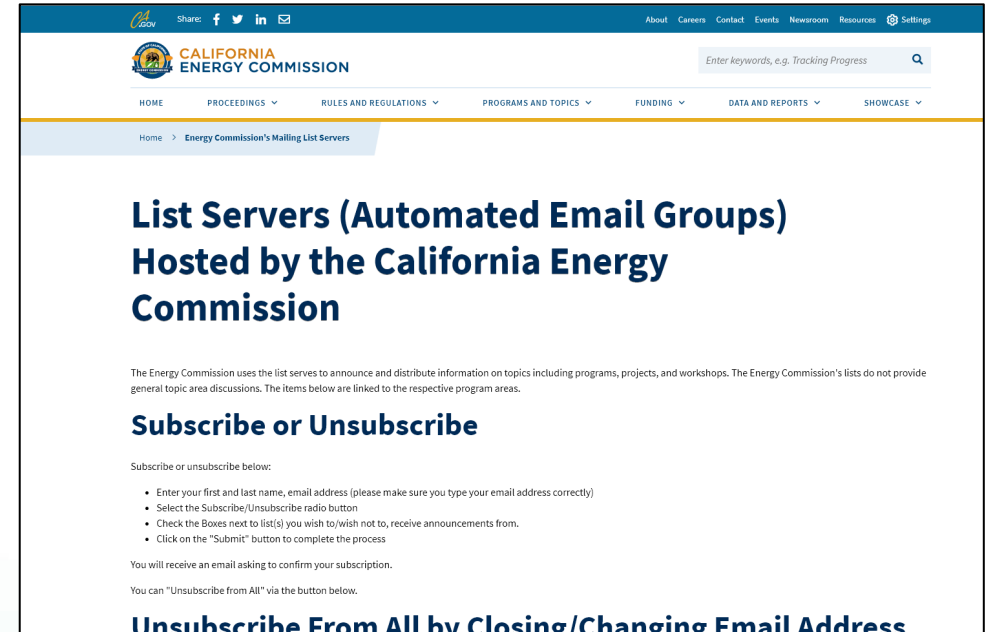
CA.GOV Share:

About Careers Contact Events Newsroom Resources Settings

CALIFORNIA ENERGY COMMISSION

Enter keywords, e.g. Tracking Progress

HOME PROCEEDINGS RULES AND REGULATIONS PROGRAMS AND TOPICS FUNDING DATA AND REPORTS SHOWCASE

Home > Energy Commission's Mailing List Servers

List Servers (Automated Email Groups) Hosted by the California Energy Commission

The Energy Commission uses the list serves to announce and distribute information on topics including programs, projects, and workshops. The Energy Commission's lists do not provide general topic area discussions. The items below are linked to the respective program areas.

Subscribe or Unsubscribe

Subscribe or unsubscribe below:

- Enter your first and last name, email address (please make sure you type your email address correctly)
- Select the Subscribe/Unsubscribe radio button
- Check the Boxes next to list(s) you wish to/wish not to, receive announcements from.
- Click on the "Submit" button to complete the process

You will receive an email asking to confirm your subscription.

You can "Unsubscribe from All" via the button below.

Unsubscribe From All by Closing/Changing Email Address